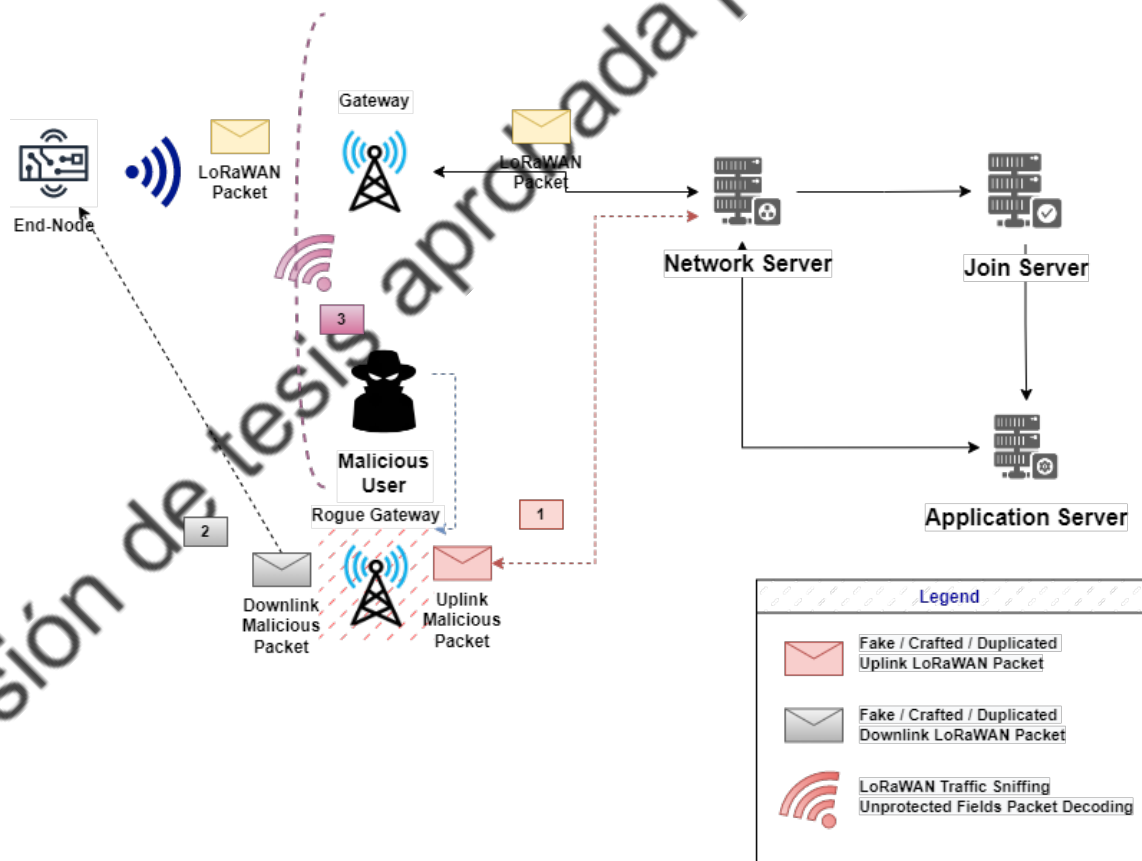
sión de tesis aprobada p

Gateway

LoRaWAN Packet

LoRaWAN Packet

End-Node

Network Server

Join Server

3

Malicious User

Rogue Gateway

1

2

Downlink Malicious Packet

Uplink Malicious Packet

Application Server

Legend

Fake / Crafted / Duplicated Uplink LoRaWAN Packet

Fake / Crafted / Duplicated Downlink LoRaWAN Packet

LoRaWAN Traffic Sniffing Unprotected Fields Packet Decoding